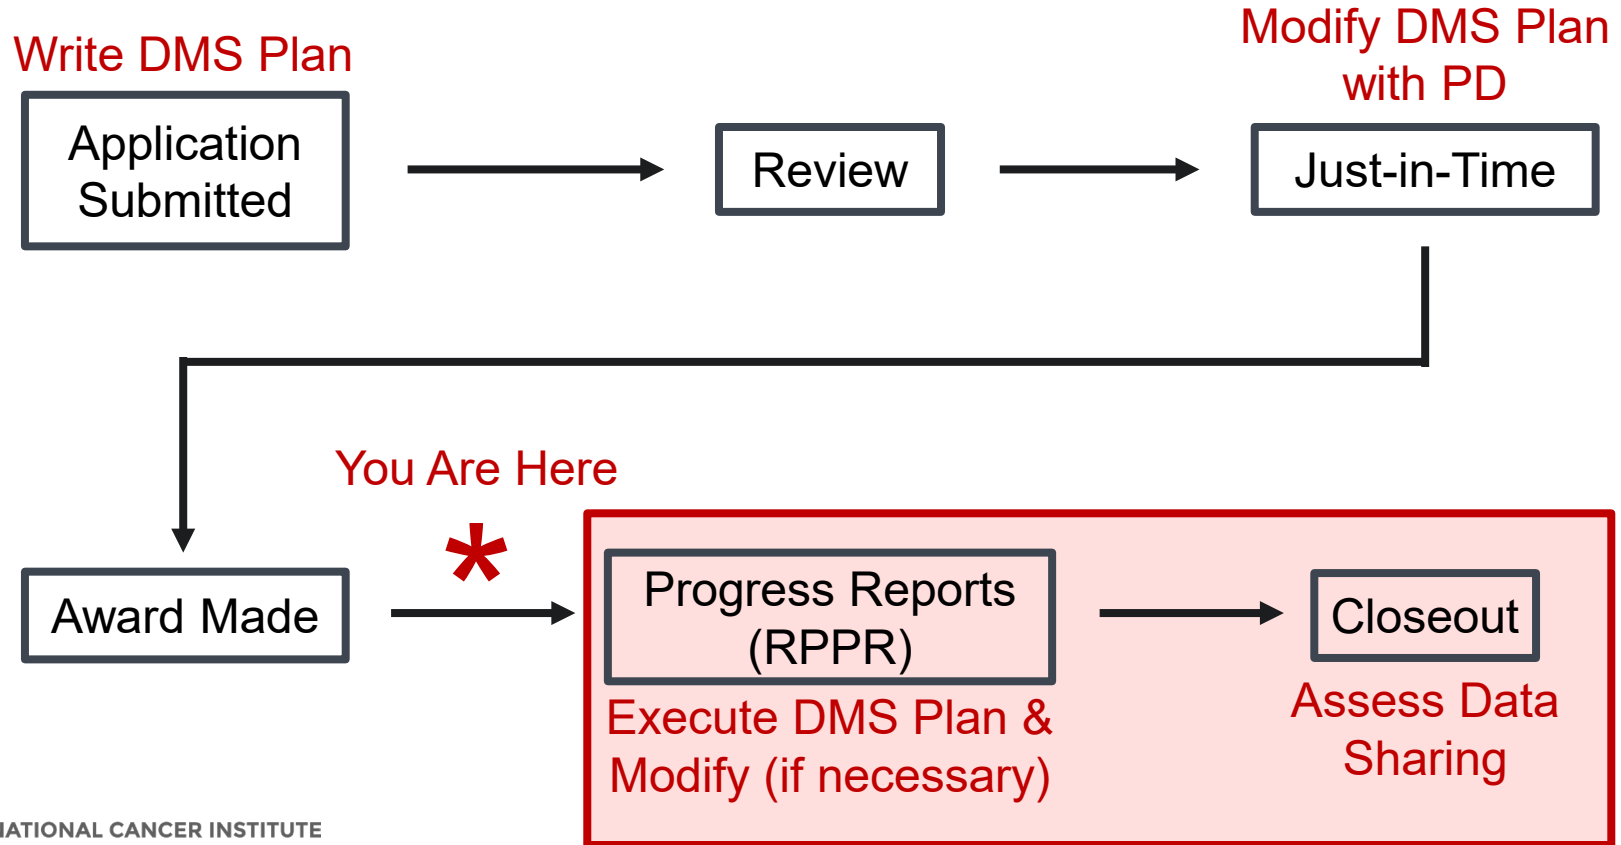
Write DMS Plan

Application Submitted

Review

Modify DMS Plan with PD

Just-in-Time

You Are Here

Award Made

*

Progress Reports (RPPR)

Closeout

Execute DMS Plan & Modify (if necessary)

Assess Data Sharing

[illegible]ATIONAL CANCER INSTITUTE